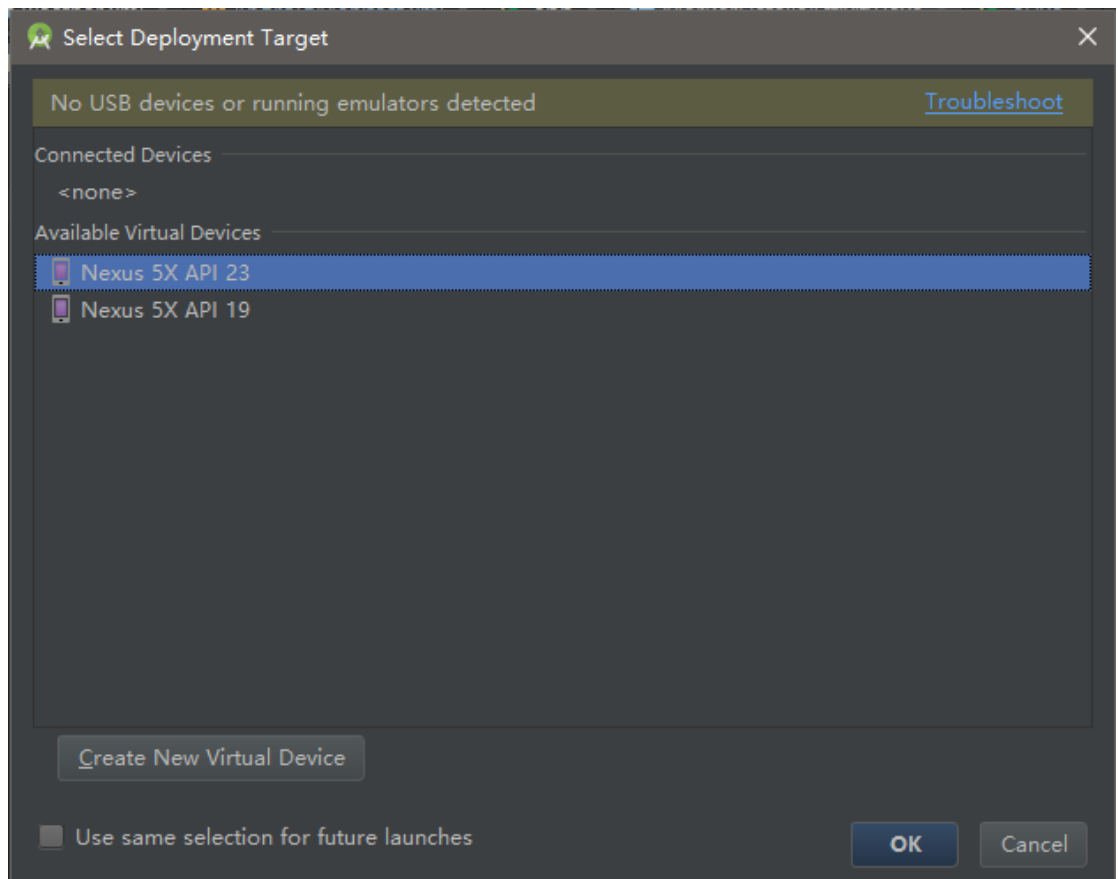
Select Deployment Target

No USB devices or running emulators detected

Troubleshoot

Connected Devices

<none>

Available Virtual Devices

Nexus 5X API 23

Nexus 5X API 19

Create New Virtual Device

Use same selection for future launches

OK

Cancel